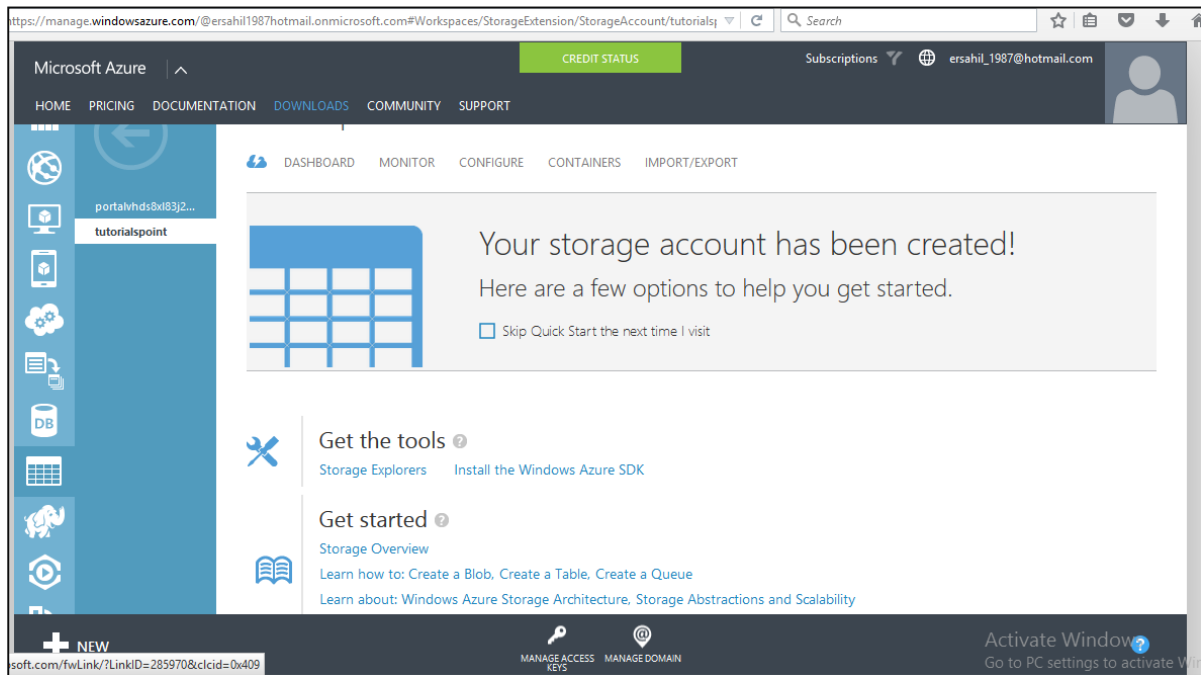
https://manage.windowsazure.com/@ersahil1987hotmail.onmicrosoft.com#Workspaces/StorageExtension/StorageAccount/tutorials

Search

Microsoft Azure

CREDIT STATUS

Subscriptions

ersahil_1987@hotmail.com

HOME PRICING DOCUMENTATION DOWNLOADS COMMUNITY SUPPORT

portalvhds8xl83j2...

tutorialspoint

DB

DASHBOARD MONITOR CONFIGURE CONTAINERS IMPORT/EXPORT

Your storage account has been created!

Here are a few options to help you get started.

Skip Quick Start the next time I visit

Get the tools

Storage Explorers Install the Windows Azure SDK

Get started

Storage Overview

Learn how to: Create a Blob, Create a Table, Create a Queue

Learn about: Windows Azure Storage Architecture, Storage Abstractions and Scalability

NEW

soft.com/fwLink/?LinkID=285970&clcid=0x409

MANAGE ACCESS KEYS

MANAGE DOMAIN

Activate Window

Go to PC settings to activate Wi